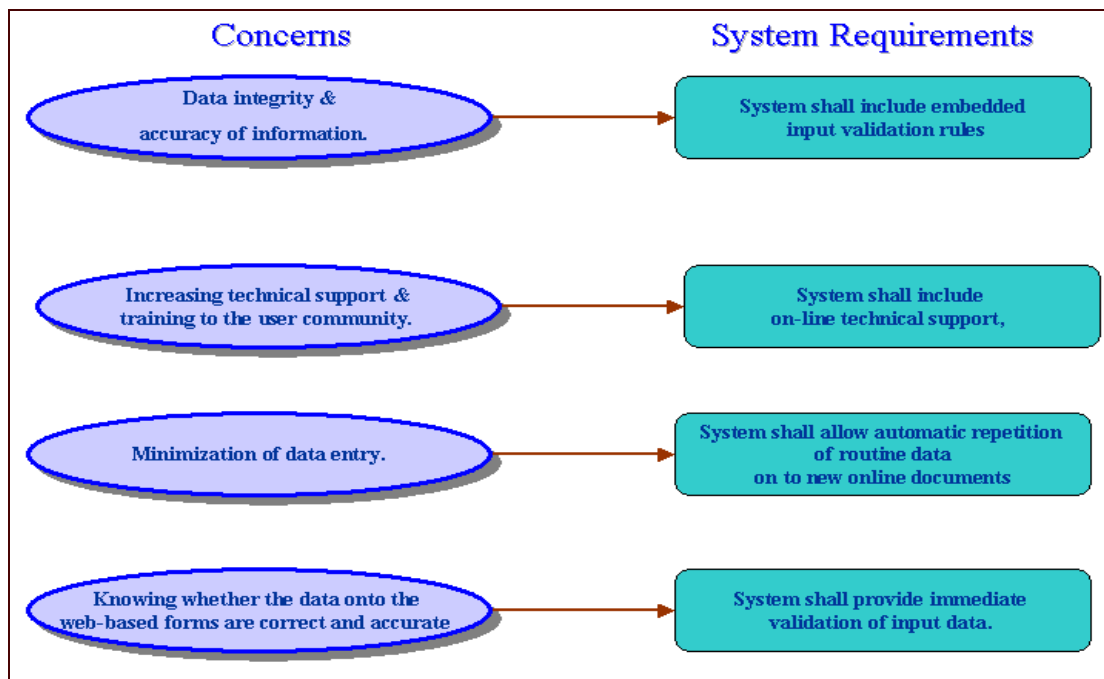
Concerns

System Requirements

Data integrity & accuracy of information.

System shall include embedded input validation rules

Increasing technical support & training to the user community.

System shall include on-line technical support,

Minimization of data entry.

System shall allow automatic repetition of routine data on to new online documents

Knowing whether the data onto the web-based forms are correct and accurate

System shall provide immediate validation of input data.